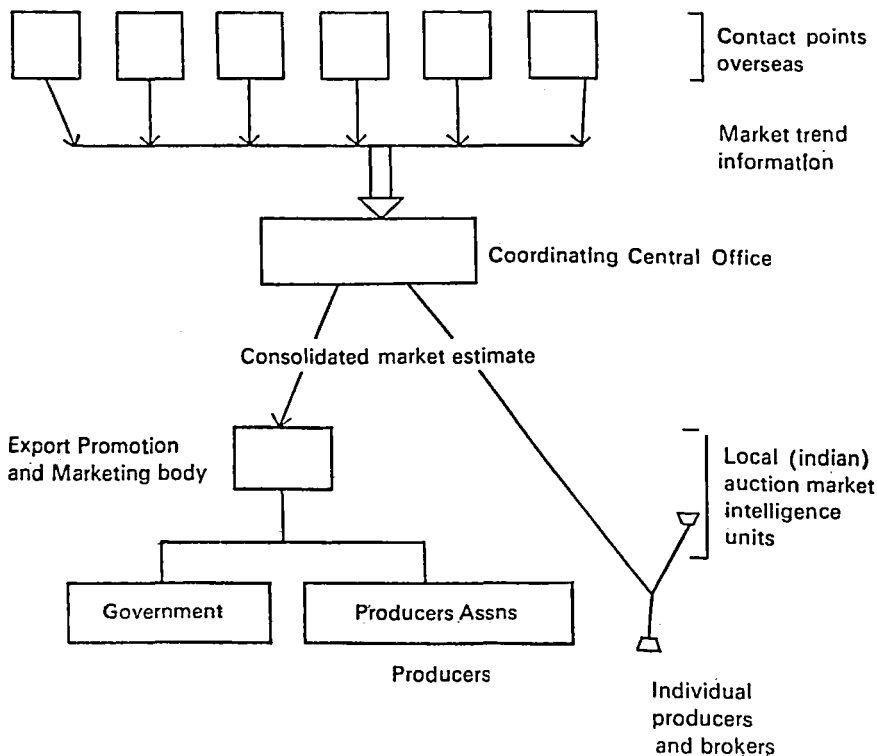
Contact points overseas

Market trend information

Coordinating Central Office

Consolidated market estimate

Export Promotion and Marketing body

Local (indian) auction market intelligence units

Government

Producers Assns

Producers

Individual producers and brokers